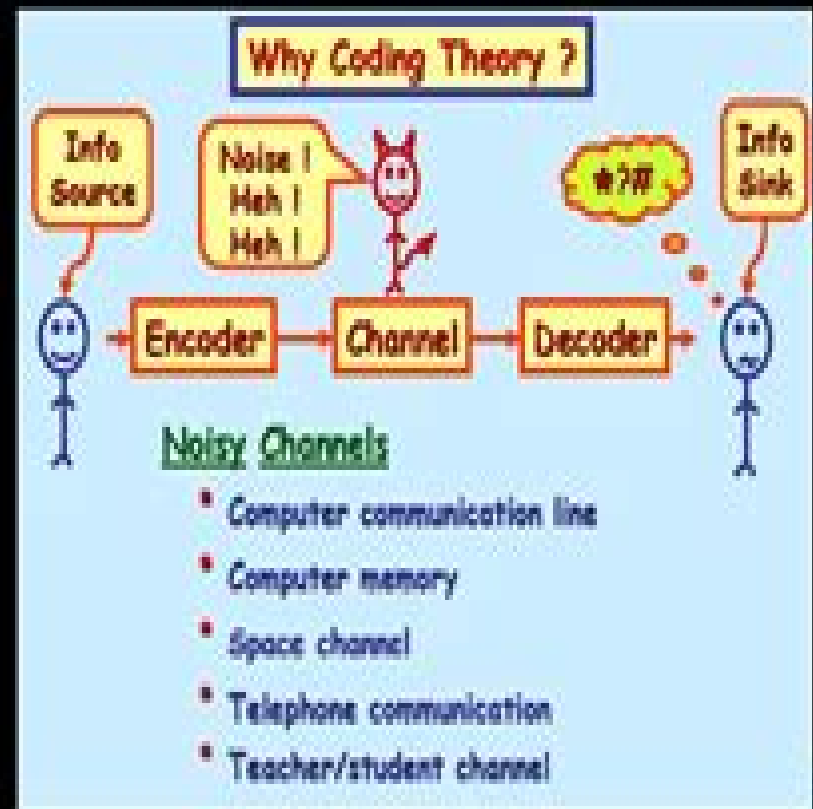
Why Coding Theory ?

Info Source

Noise ! Heh ! Heh !

*?#

Info Sink

Encoder

Channel

Decoder

Noisy Channels

- Computer communication line
- Computer memory
- Space channel
- Telephone communication
- Teacher/student channel